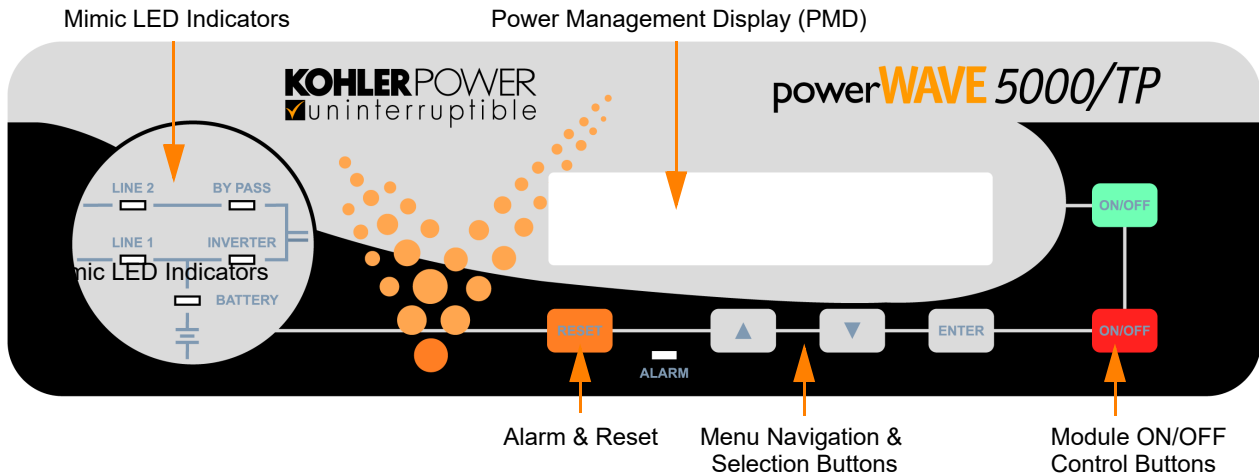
Mimic LED Indicators

Power Management Display (PMD)

KOHLERPOWER
uninterruptible

powerWAVE 5000/TP

LINE 2
BY PASS
LINE 1
INVERTER
mic LED Indicators
BATTERY

ON/OFF

RESET
ALARM
▲
▼
ENTER
ON/OFF

Alarm & Reset

Menu Navigation & Selection Buttons

Module ON/OFF Control Buttons